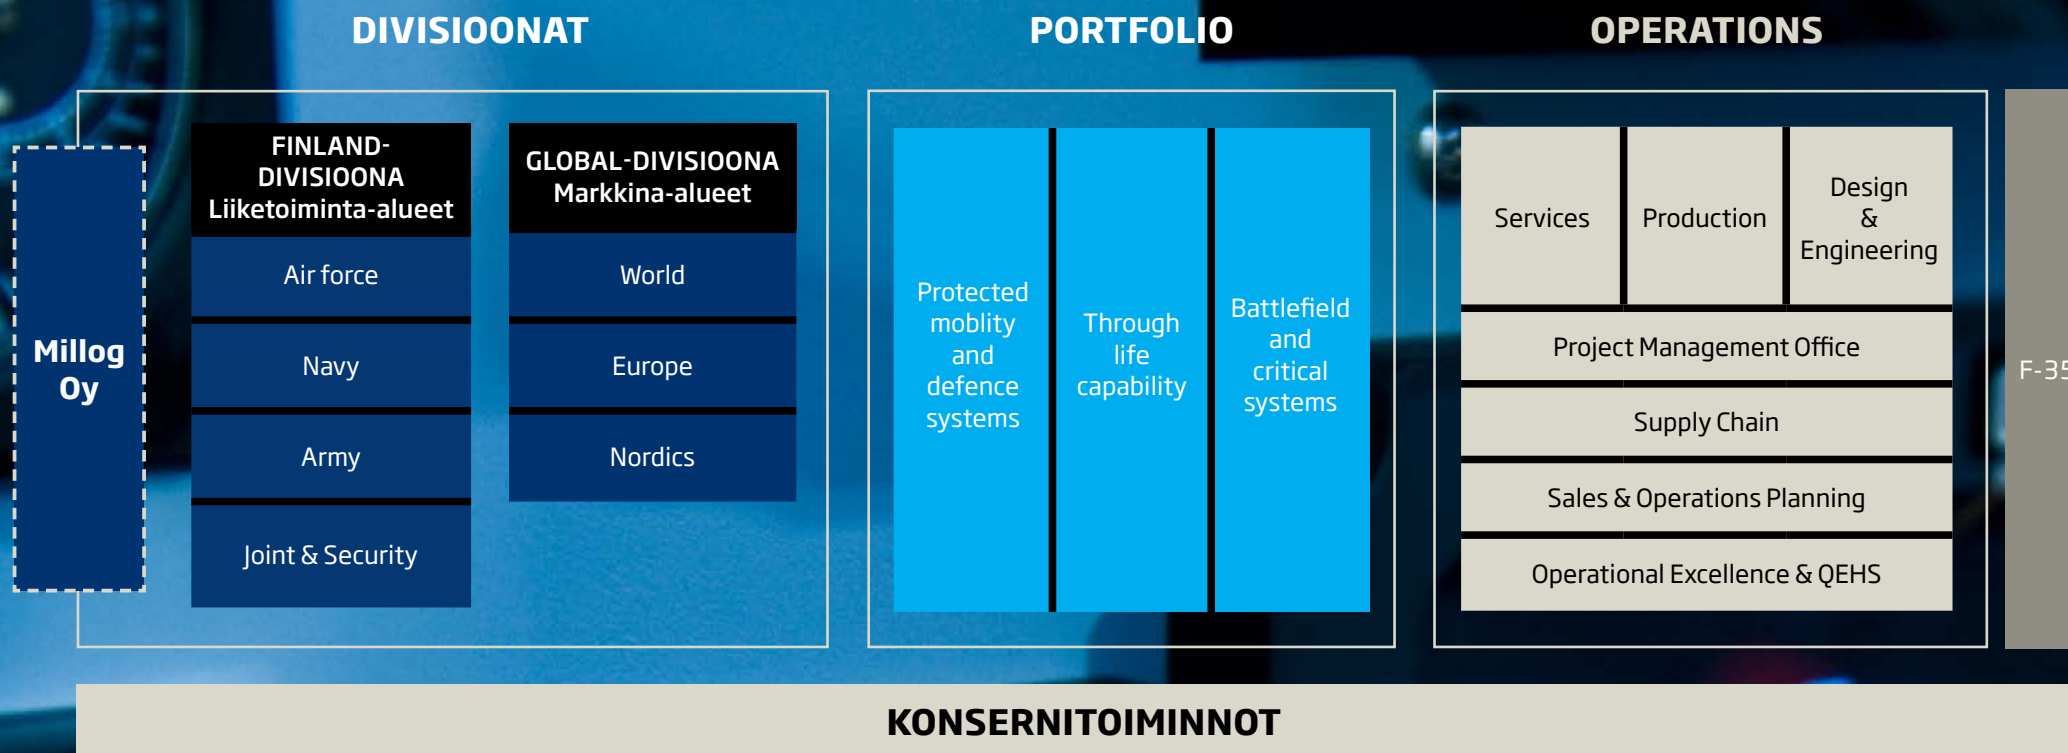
DIVISIOONAT

PORTFOLIO

OPERATIONS

Millog Oy

FINLAND-DIVISIOONA Liiketoiminta-alueet

Air force

Navy

Army

Joint & Security

GLOBAL-DIVISIOONA Markkina-alueet

World

Europe

Nordics

Protected moblity and defence systems

Through life capability

Battlefield and critical systems

Services

Production

Design & Engineering

Project Management Office

Supply Chain

Sales & Operations Planning

Operational Excellence & QEHS

F-35

KONSERNITOIMINNOT